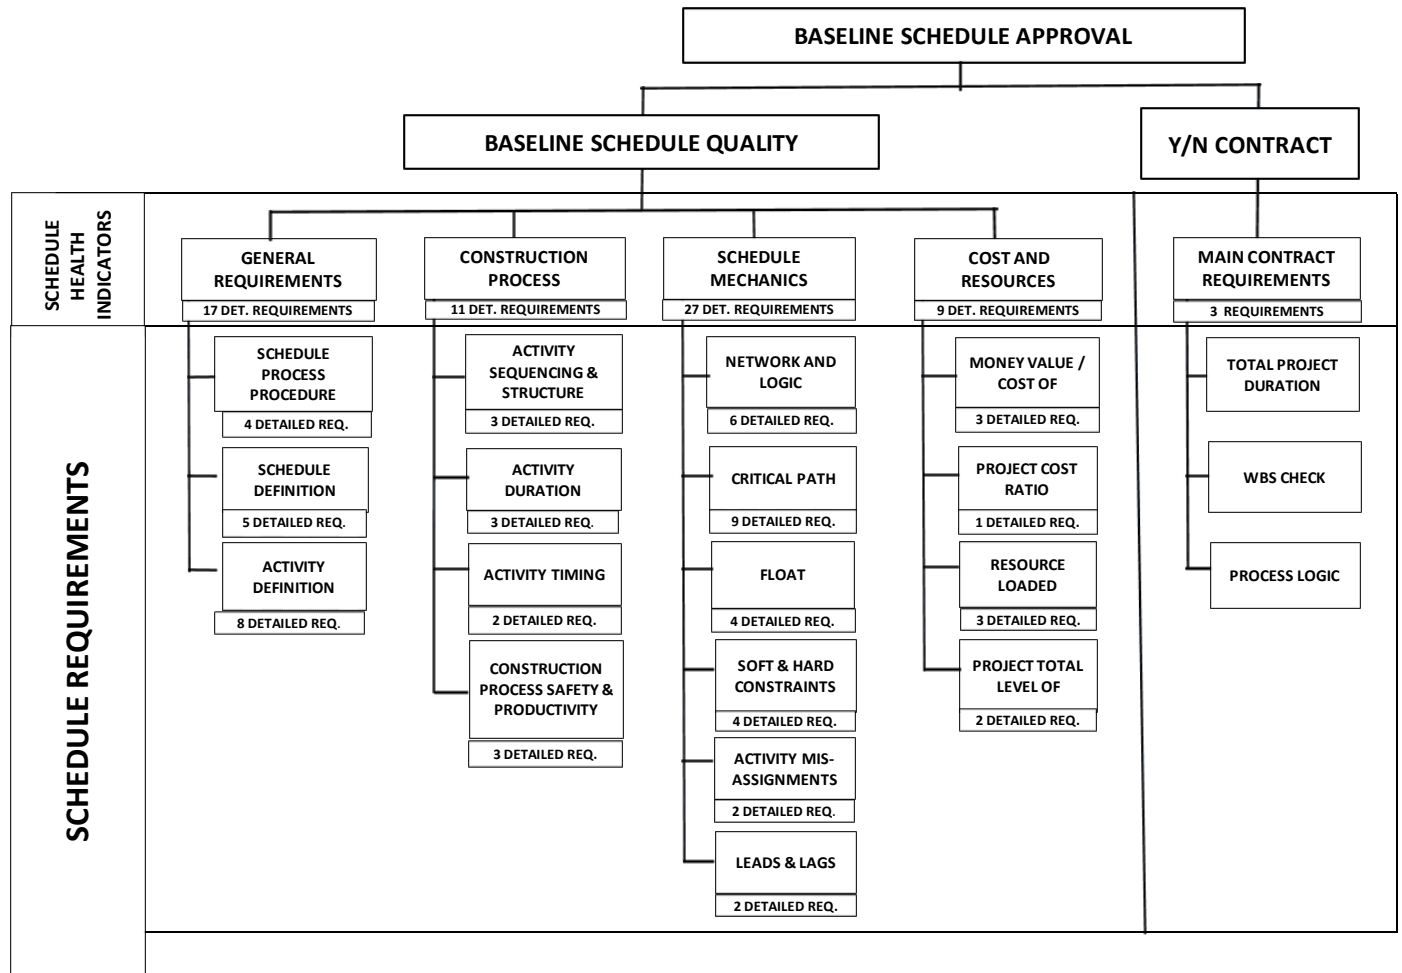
BASELINE SCHEDULE APPROVAL

BASELINE SCHEDULE QUALITY

Y/N CONTRACT

SCHEDULE HEALTH INDICATORS

GENERAL REQUIREMENTS
17 DET. REQUIREMENTS

CONSTRUCTION PROCESS
11 DET. REQUIREMENTS

SCHEDULE MECHANICS
27 DET. REQUIREMENTS

COST AND RESOURCES
9 DET. REQUIREMENTS

MAIN CONTRACT REQUIREMENTS
3 REQUIREMENTS

SCHEDULE REQUIREMENTS

SCHEDULE PROCESS PROCEDURE
4 DETAILED REQ.

SCHEDULE DEFINITION
5 DETAILED REQ.

ACTIVITY DEFINITION
8 DETAILED REQ.

ACTIVITY SEQUENCING & STRUCTURE
3 DETAILED REQ.

ACTIVITY DURATION
3 DETAILED REQ.

ACTIVITY TIMING
2 DETAILED REQ.

CONSTRUCTION PROCESS SAFETY & PRODUCTIVITY
3 DETAILED REQ.

NETWORK AND LOGIC
6 DETAILED REQ.

CRITICAL PATH
9 DETAILED REQ.

FLOAT
4 DETAILED REQ.

SOFT & HARD CONSTRAINTS
4 DETAILED REQ.

ACTIVITY MIS-ASSIGNMENTS
2 DETAILED REQ.

LEADS & LAGS
2 DETAILED REQ.

MONEY VALUE / COST OF
3 DETAILED REQ.

PROJECT COST RATIO
1 DETAILED REQ.

RESOURCE LOADED
3 DETAILED REQ.

PROJECT TOTAL LEVEL OF
2 DETAILED REQ.

TOTAL PROJECT DURATION

WBS CHECK

PROCESS LOGIC